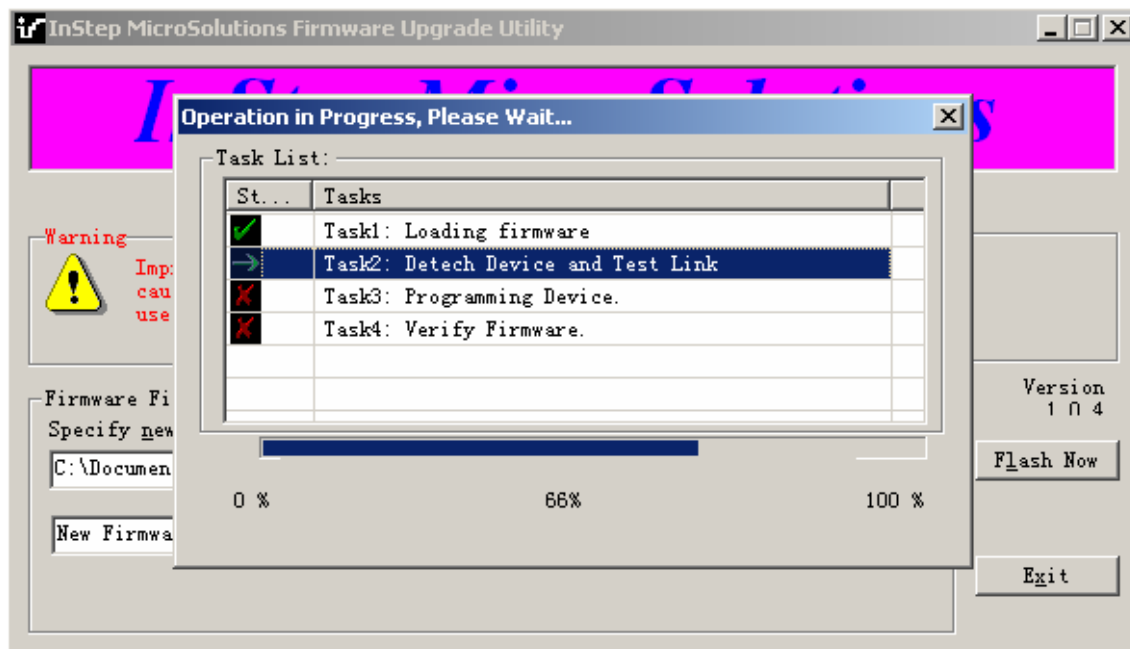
InStep MicroSolutions Firmware Upgrade Utility

Operation in Progress, Please Wait...

Task List:

| St... | Tasks |
|---|---|
| | Task1: Loading firmware |
| | Task2: Detech Device and Test Link |
| | Task3: Programming Device. |
| | Task4: Verify Firmware. |

0 %

66%

100 %

Warning

Imp
cau
use

Firmware Fi
Specify new

C:\Documen

New Firmwa

Version
1 0 4

Flash Now

Exit